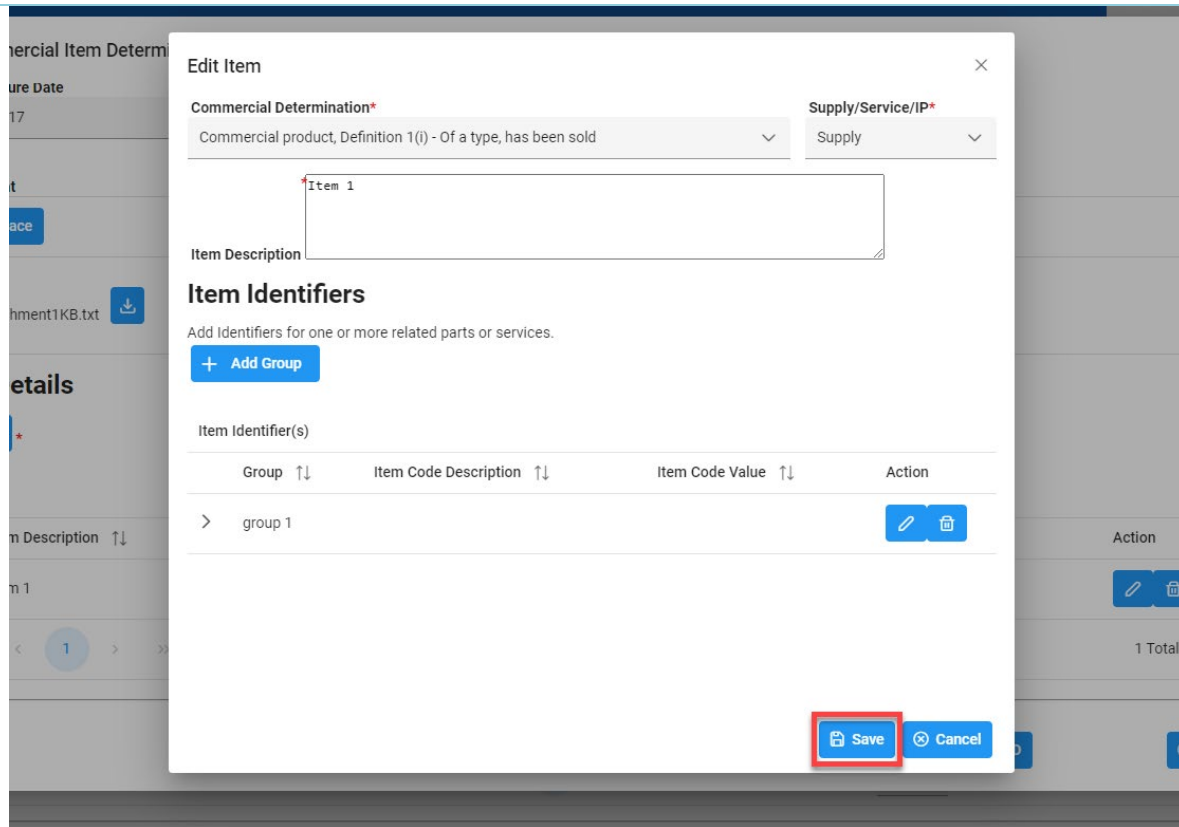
ercial Item Determi
ure Date
17
t
ace
hment1KB.txt
etails
*
n Description ↑↓
n 1
1
Action
1 Total

Edit Item
×
Commercial Determination*
Commercial product, Definition 1(i) - Of a type, has been sold
Supply/Service/IP*
Supply
Item Description *Item 1
Item Identifiers
Add Identifiers for one or more related parts or services.
+ Add Group
Item Identifier(s)

| | Group ↑↓ | Item Code Description ↑↓ | Item Code Value ↑↓ | Action |
|---|---|---|---|---|
| > | group 1 | | | |

Save
Cancel